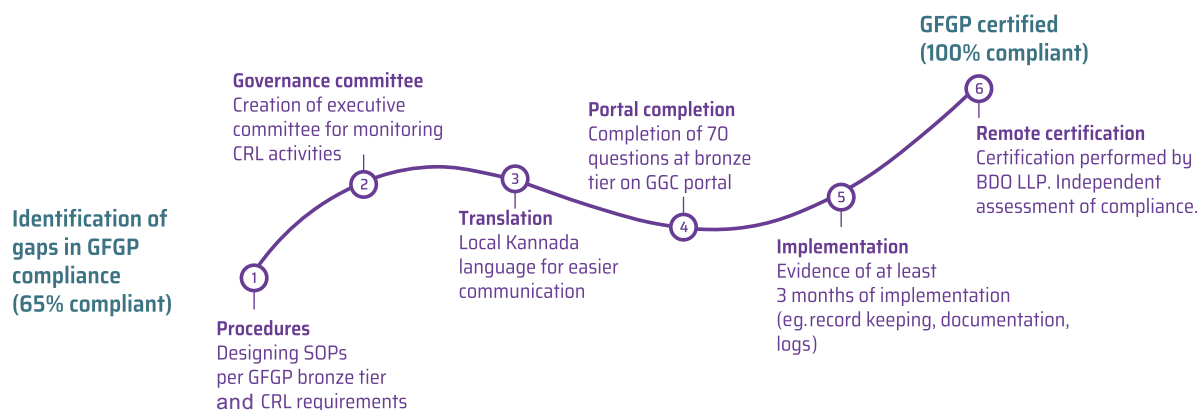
GFGP certified
(100% compliant)

Governance committee
Creation of executive committee for monitoring CRL activities

Portal completion
Completion of 70 questions at bronze tier on GGC portal

6

Remote certification
Certification performed by BDO LLP. Independent assessment of compliance.

2

3

Identification of gaps in GFGP compliance
(65% compliant)

Translation
Local Kannada language for easier communication

4

5

Implementation
Evidence of at least 3 months of implementation (eg.record keeping, documentation, logs)

1

Procedures
Designing SOPs per GFGP bronze tier and CRL requirements